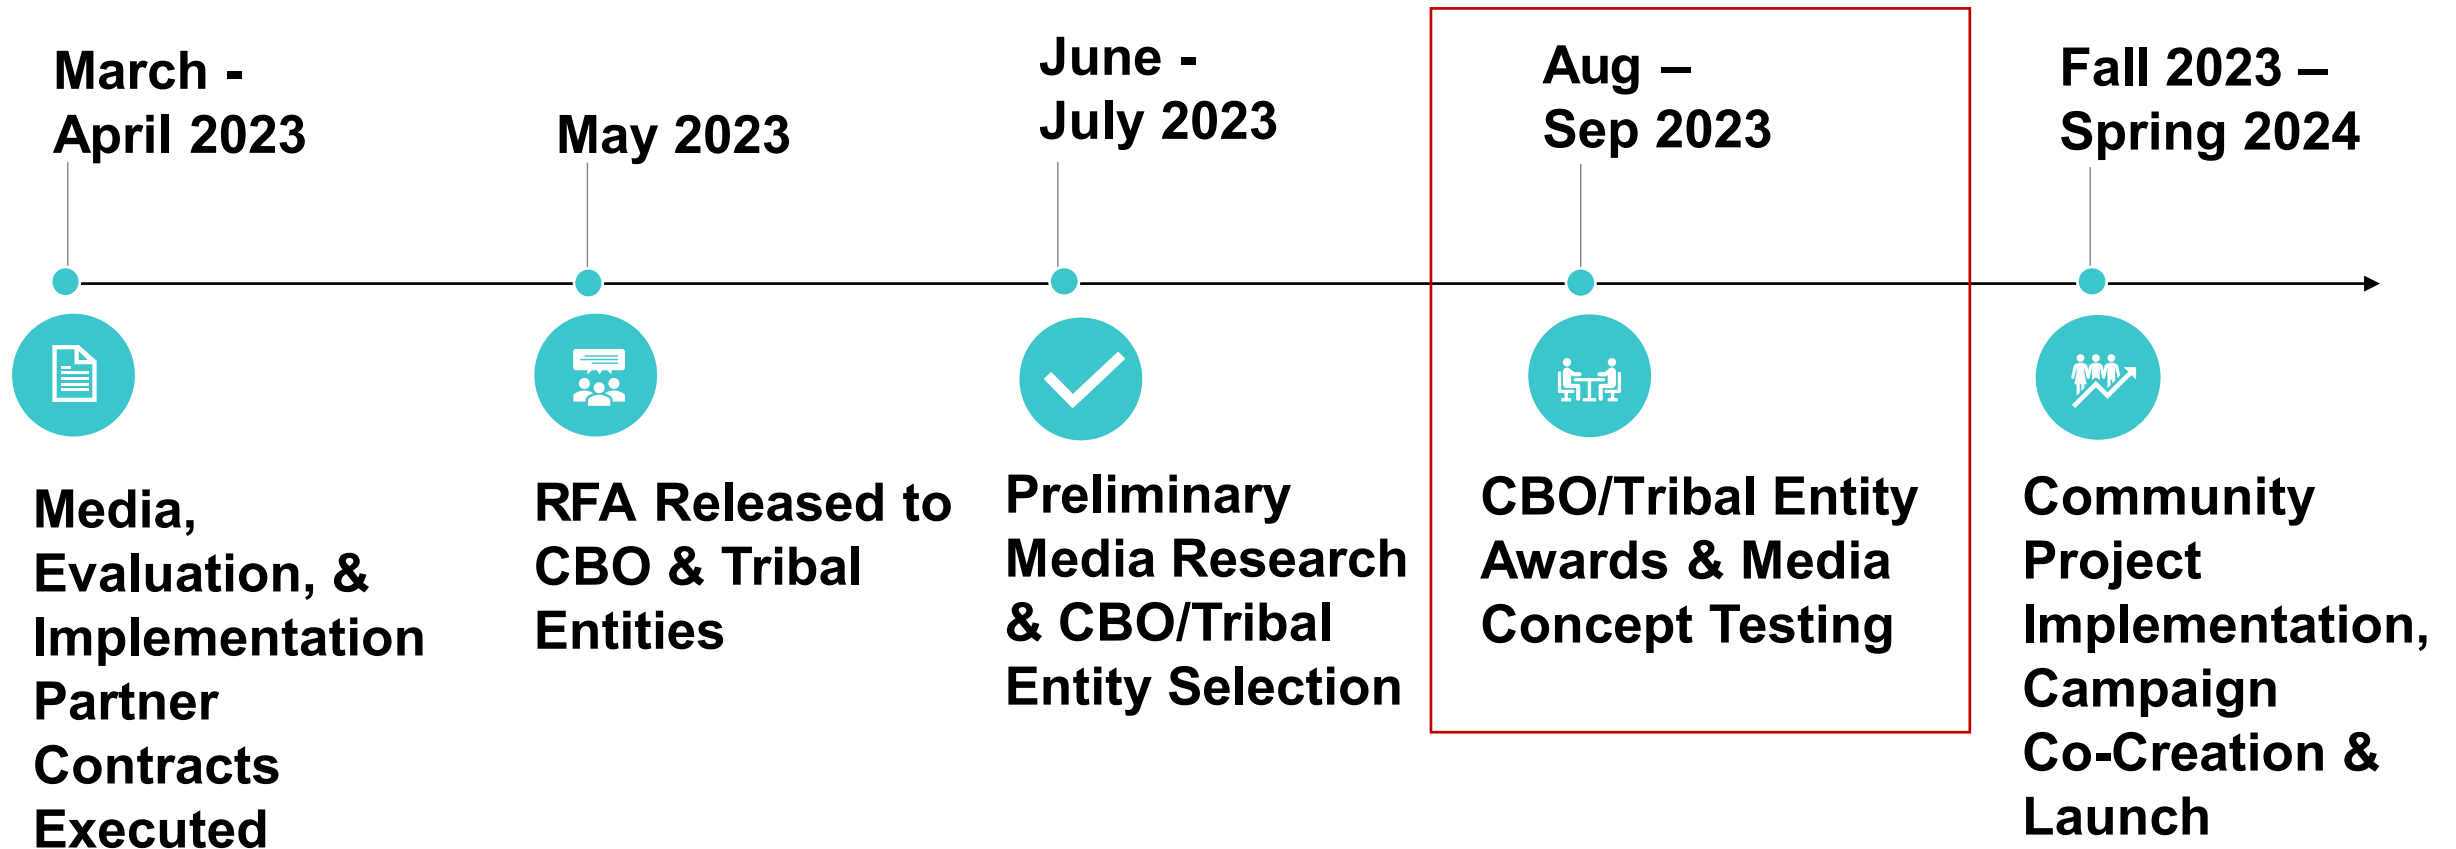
March - April 2023

May 2023

June - July 2023

Aug – Sep 2023

Fall 2023 – Spring 2024

Media, Evaluation, & Implementation Partner Contracts Executed

RFA Released to CBO & Tribal Entities

Preliminary Media Research & CBO/Tribal Entity Selection

CBO/Tribal Entity Awards & Media Concept Testing

Community Project Implementation, Campaign Co-Creation & Launch